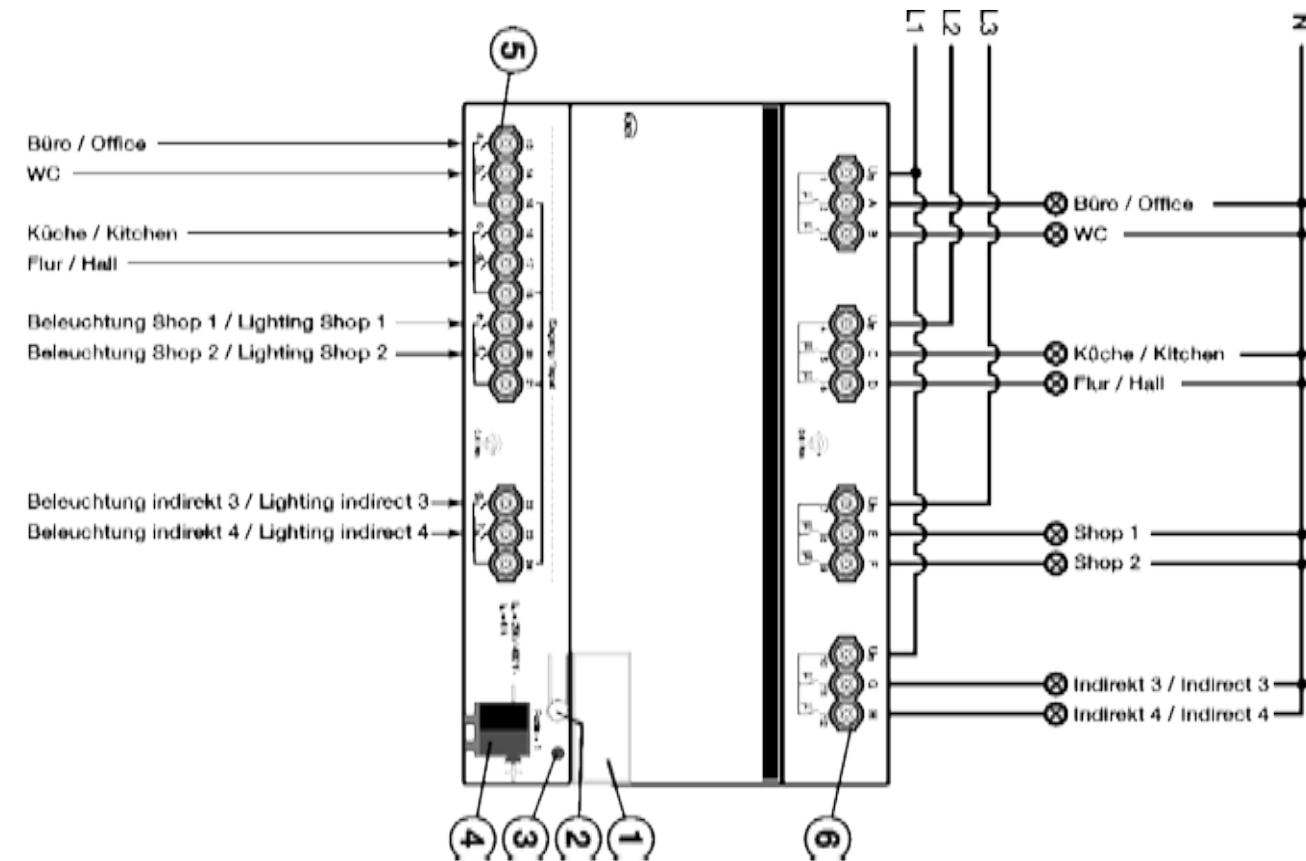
5

L1 L2 L3 N

Büro / Office
WC
Küche / Kitchen
Flur / Hall
Beleuchtung Shop 1 / Lighting Shop 1
Beleuchtung Shop 2 / Lighting Shop 2
Beleuchtung indirekt 3 / Lighting indirect 3
Beleuchtung indirekt 4 / Lighting indirect 4

Büro / Office
WC
Küche / Kitchen
Flur / Hall
Shop 1
Shop 2
Indirekt 3 / Indirect 3
Indirekt 4 / Indirect 4

4 3 2 1 6